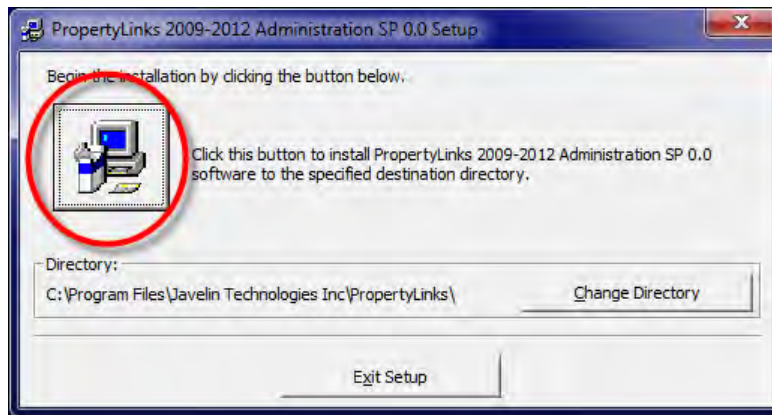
PropertyLinks 2009-2012 Administration SP 0.0 Setup

Begin the installation by clicking the button below.

Click this button to install PropertyLinks 2009-2012 Administration SP 0.0 software to the specified destination directory.

Directory:

C:\Program Files\Javelin Technologies Inc\PropertyLinks\

Change Directory

Exit Setup